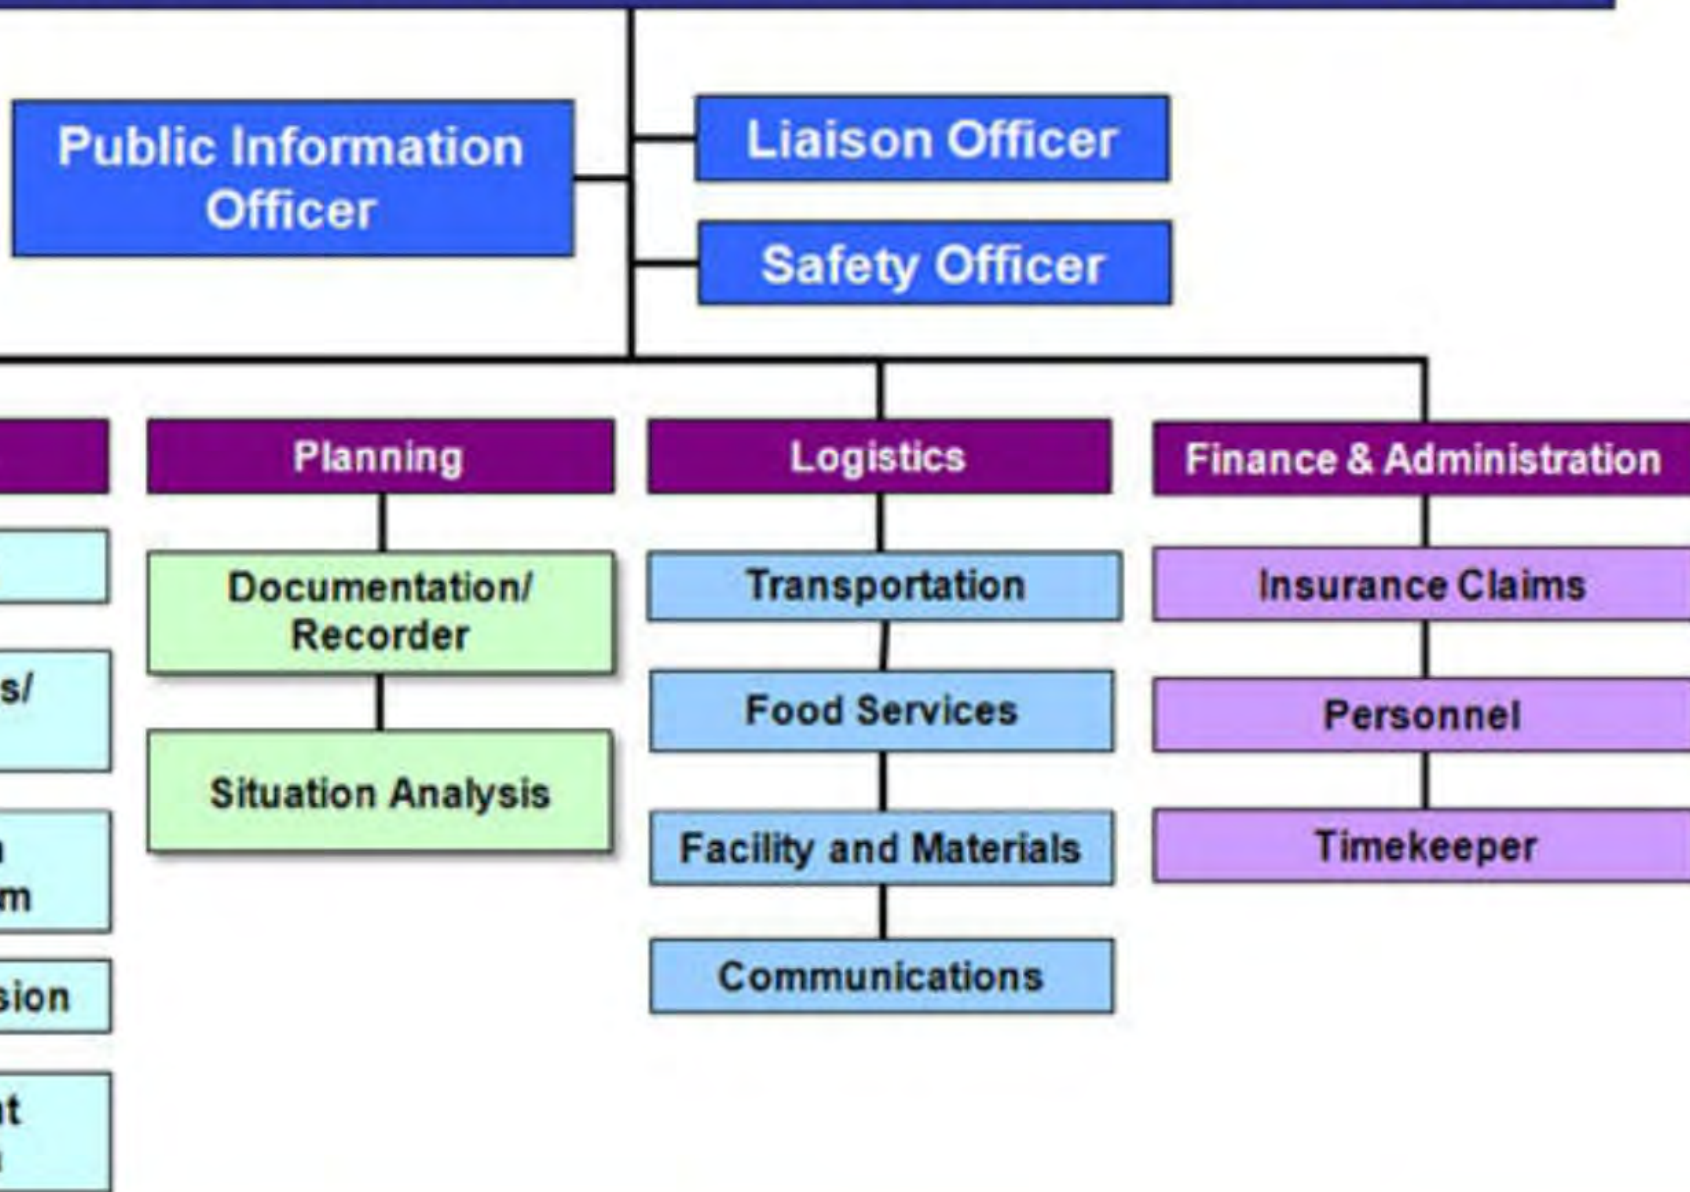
Public Information Officer

Liaison Officer

Safety Officer

Planning

Documentation/ Recorder

Situation Analysis

Logistics

Transportation

Food Services

Facility and Materials

Communications

Finance & Administration

Insurance Claims

Personnel

Timekeeper

s/

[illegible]
m

sion

nt
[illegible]